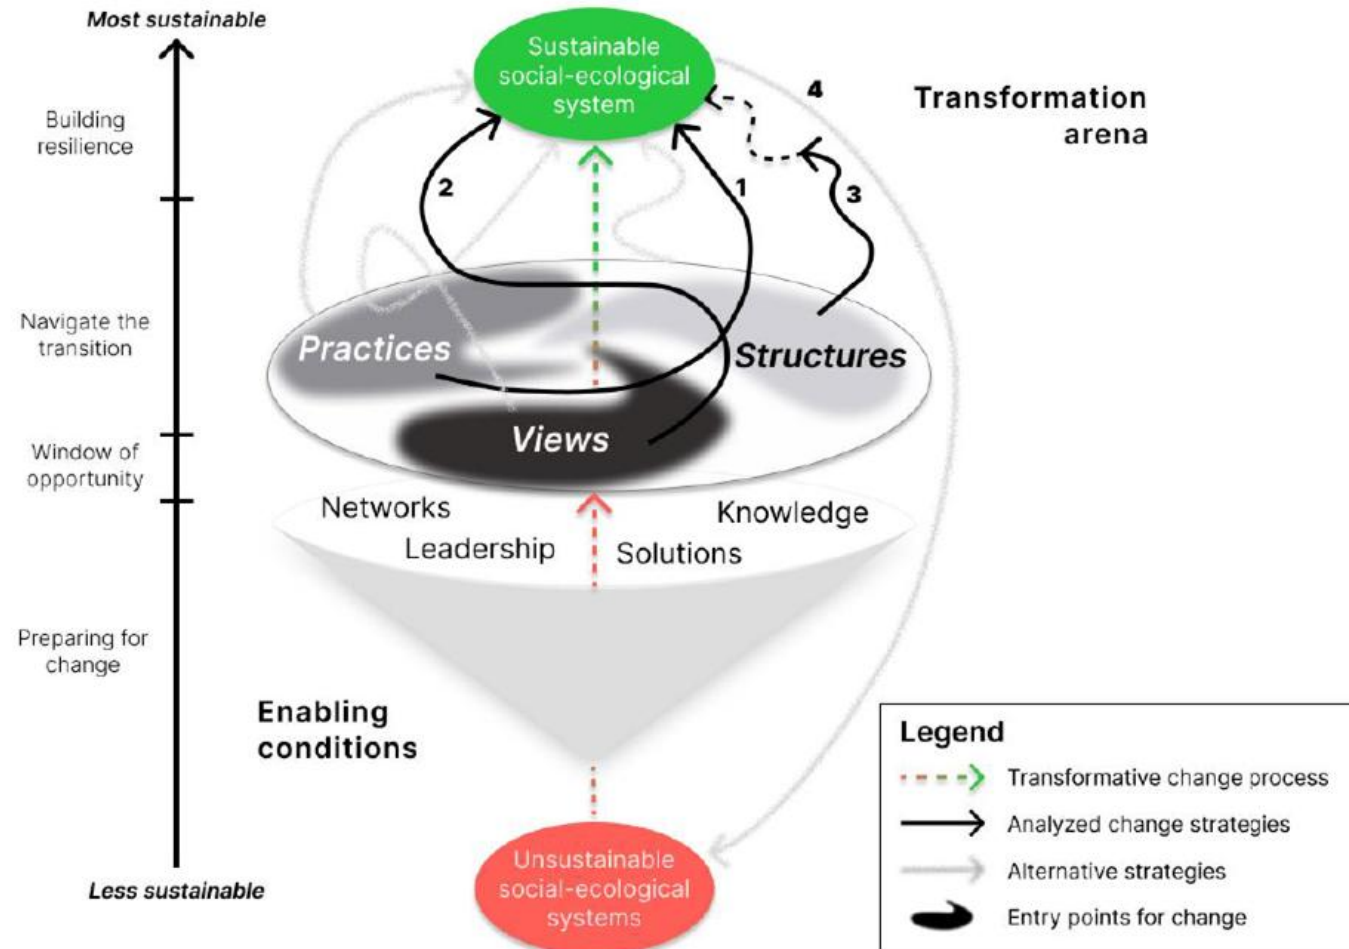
Most sustainable

Building resilience

Navigate the transition

Window of opportunity

Preparing for change

Less sustainable

Sustainable social-ecological system

4

Transformation arena

2

1

3

Practices

Structures

Views

Networks

Knowledge

Leadership

Solutions

Enabling conditions

Unsustainable social-ecological systems

Legend

Transformative change process

Analyzed change strategies

Alternative strategies

Entry points for change